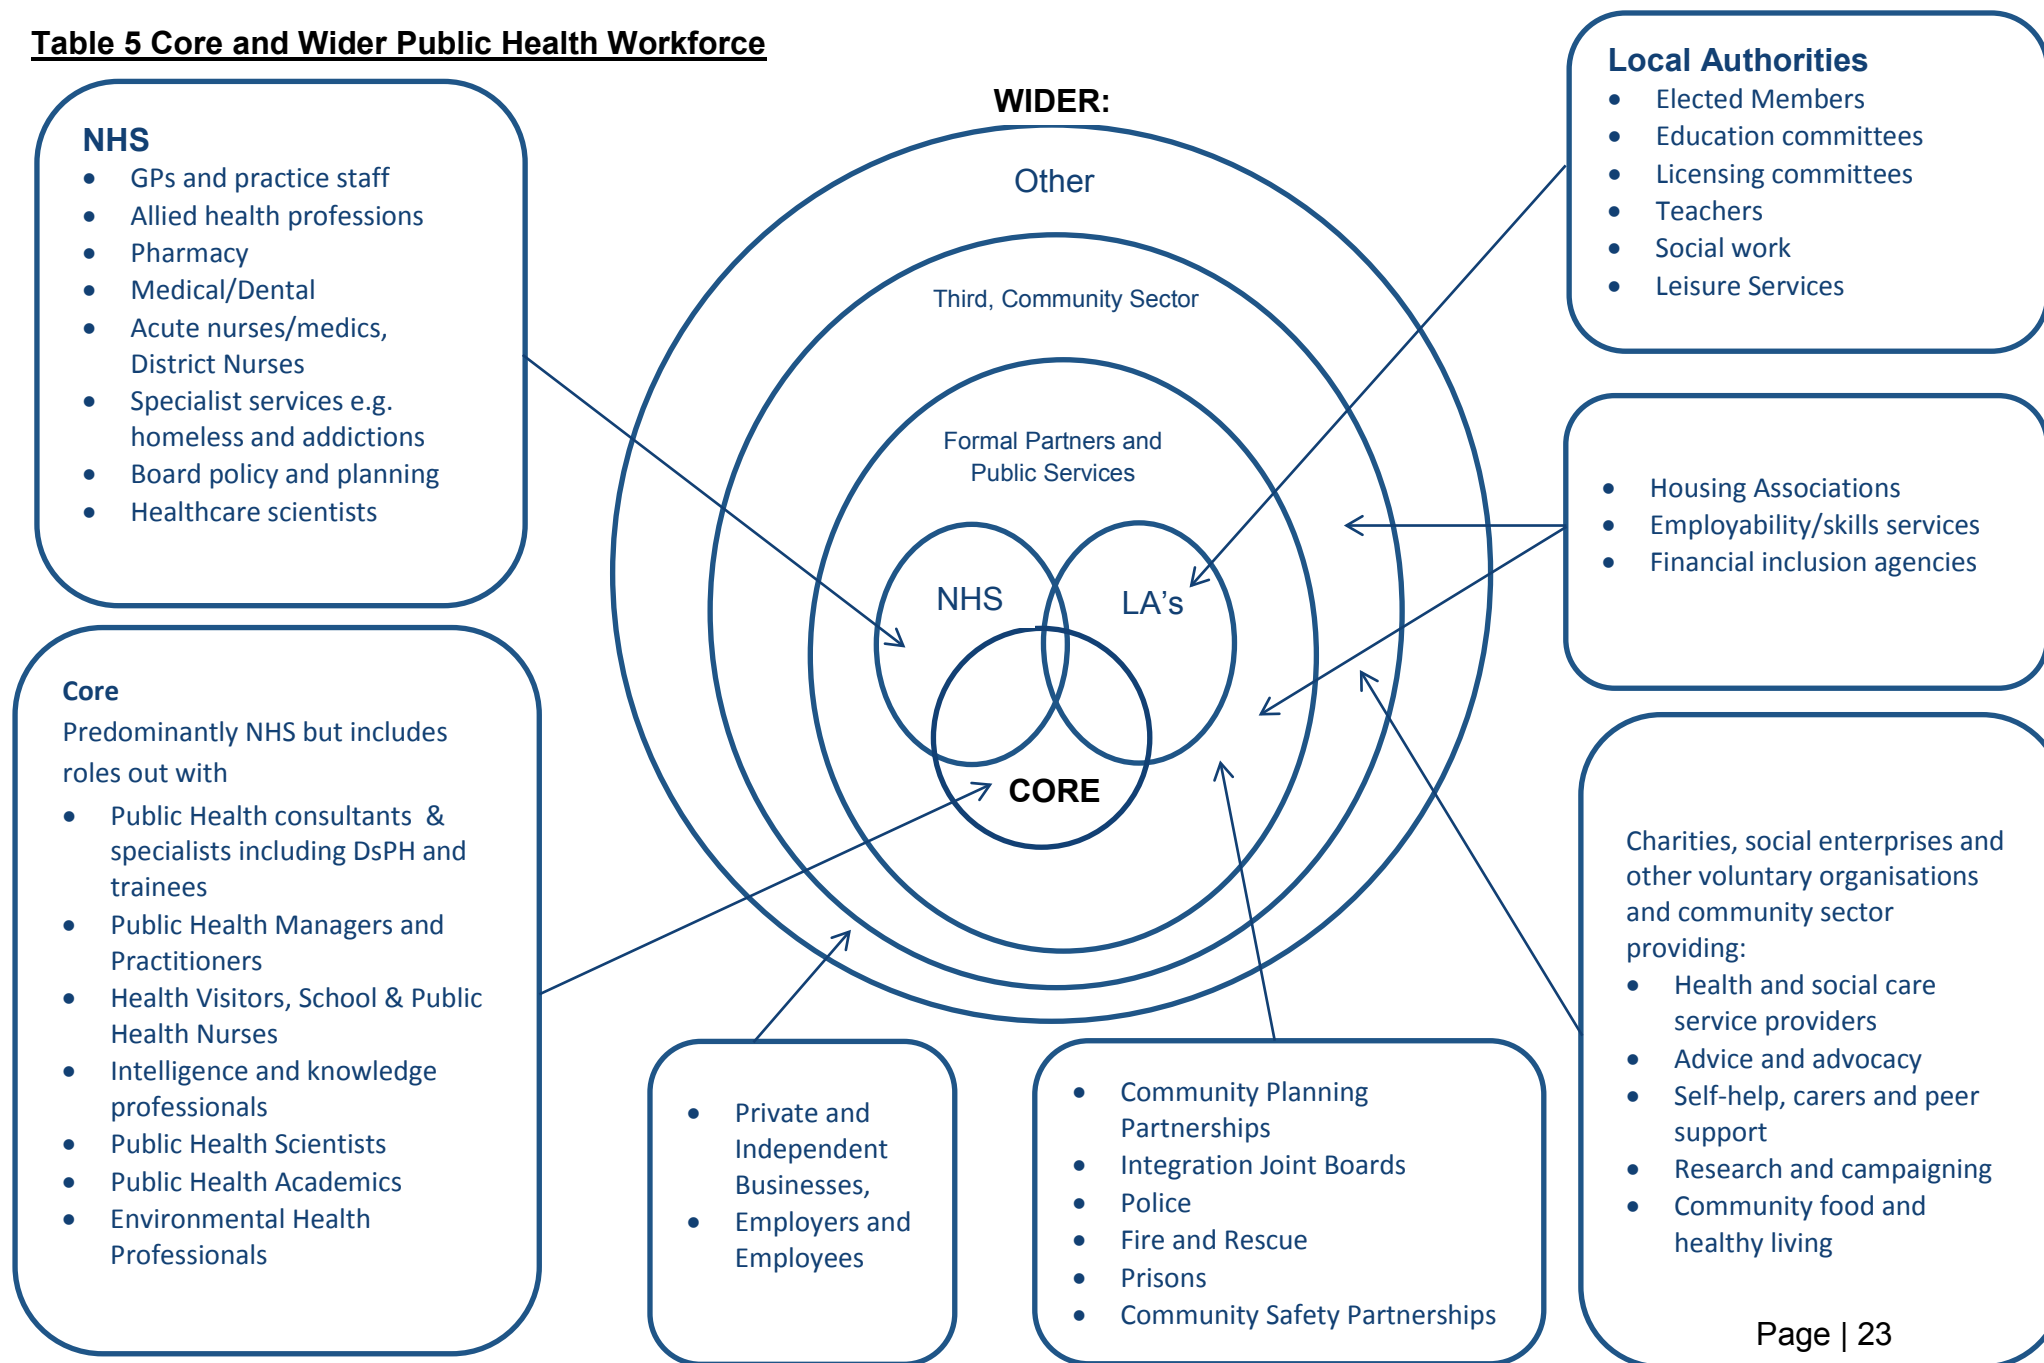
Table 5 Core and Wider Public Health Workforce

NHS
- GPs and practice staff
- Allied health professions
- Pharmacy
- Medical/Dental
- Acute nurses/medics, District Nurses
- Specialist services e.g. homeless and addictions
- Board policy and planning
- Healthcare scientists

WIDER:

Other

Third, Community Sector

Formal Partners and Public Services

NHS

LA's

CORE

Local Authorities
- Elected Members
- Education committees
- Licensing committees
- Teachers
- Social work
- Leisure Services

- Housing Associations
- Employability/skills services
- Financial inclusion agencies

Core
Predominantly NHS but includes roles out with
- Public Health consultants & specialists including DsPH and trainees
- Public Health Managers and Practitioners
- Health Visitors, School & Public Health Nurses
- Intelligence and knowledge professionals
- Public Health Scientists
- Public Health Academics
- Environmental Health Professionals

- Private and Independent Businesses,
- Employers and Employees

- Community Planning Partnerships
- Integration Joint Boards
- Police
- Fire and Rescue
- Prisons
- Community Safety Partnerships

Charities, social enterprises and other voluntary organisations and community sector providing:
- Health and social care service providers
- Advice and advocacy
- Self-help, carers and peer support
- Research and campaigning
- Community food and healthy living

Page | 23